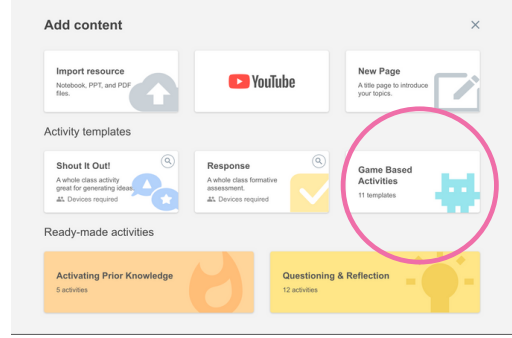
Add content

×

Import resource
Notebook, PPT, and PDF files.

YouTube

New Page
A title page to introduce your topics.

Activity templates

Shout It Out!
A whole class activity great for generating ideas.
Devices required

Response
A whole class formative assessment.
Devices required

Game Based Activities
11 templates

Ready-made activities

Activating Prior Knowledge
5 activities

Questioning & Reflection
12 activities